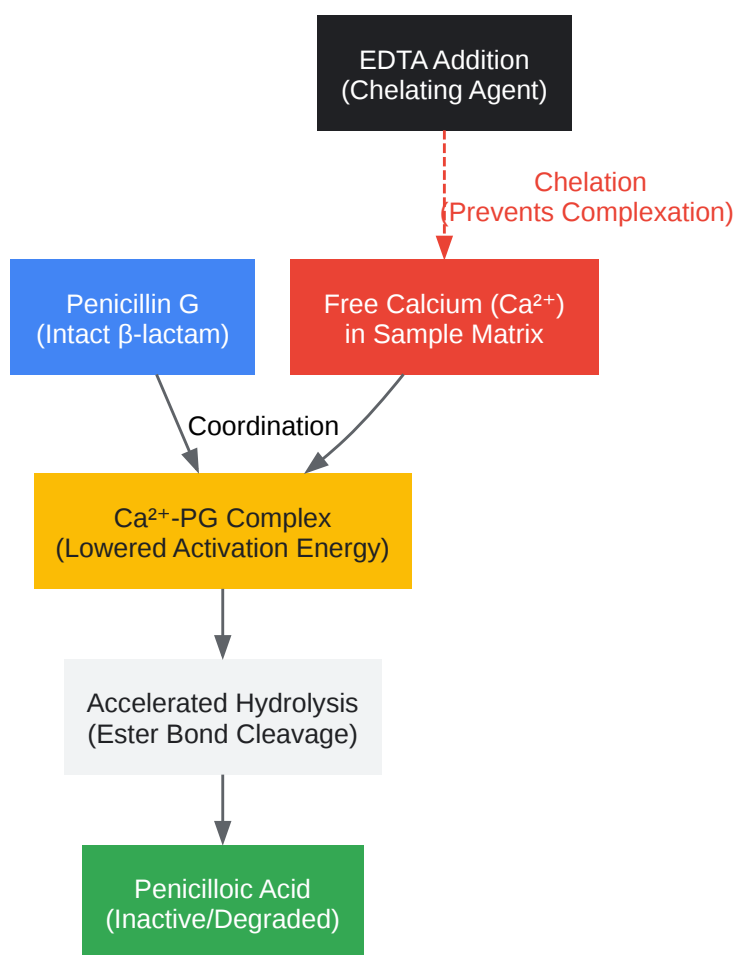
EDTA Addition
(Chelating Agent)

Chelation
(Prevents Complexation)

Penicillin G
(Intact β-lactam)

Free Calcium ($Ca^{2+}$)
in Sample Matrix

Coordination

$Ca^{2+}$-PG Complex
(Lowered Activation Energy)

Accelerated Hydrolysis
(Ester Bond Cleavage)

Penicilloic Acid
(Inactive/Degraded)